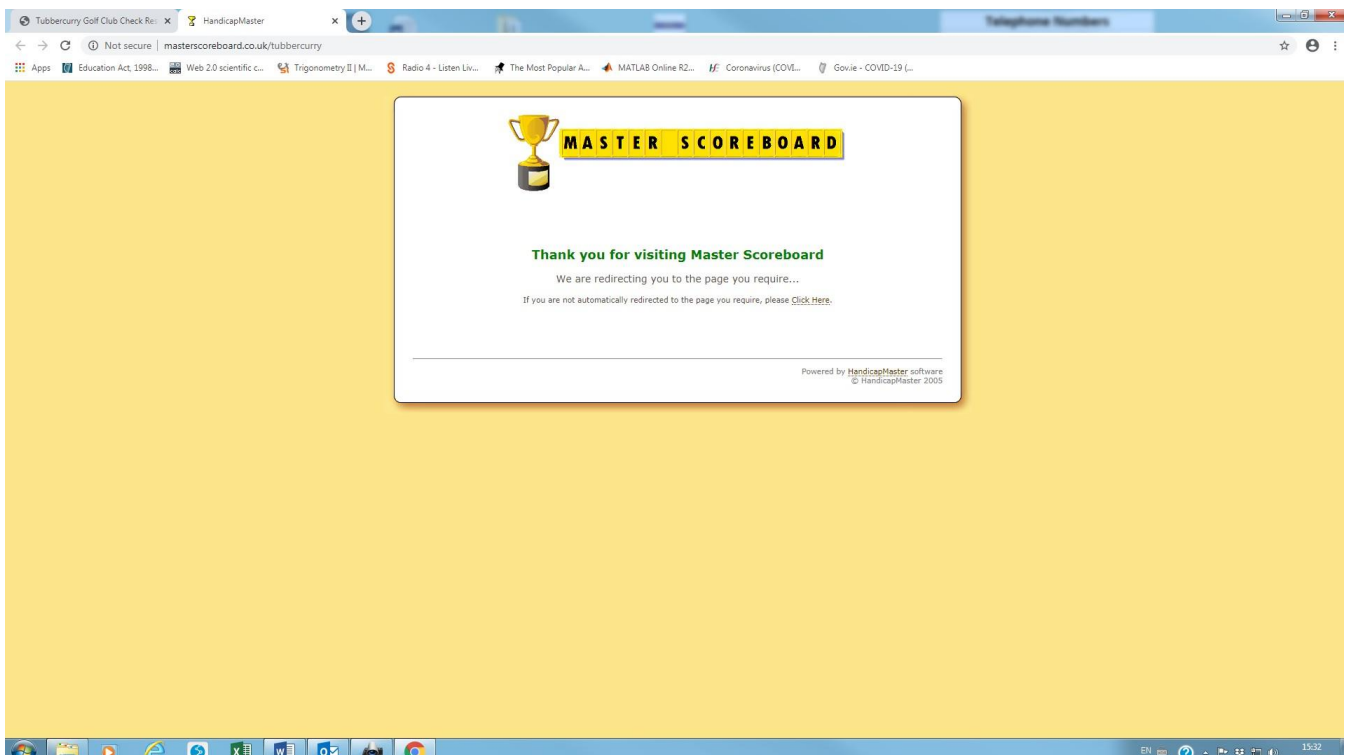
Tubbercurry Golf Club Check Re: ×
HandicapMaster ×
Telephone Numbers

Not secure | masterscoreboard.co.uk/tubbercurry

Apps Education Act, 1998... Web 2.0 scientific c... Trigonometry II | M... Radio 4 - Listen Liv... The Most Popular A... MATLAB Online R2... Coronavirus (COVI... Gov.ie - COVID-19 (...

MASTER SCOREBOARD

Thank you for visiting Master Scoreboard

We are redirecting you to the page you require...

If you are not automatically redirected to the page you require, please Click Here.

Powered by HandicapMaster software
© HandicapMaster 2005

EN 15:32